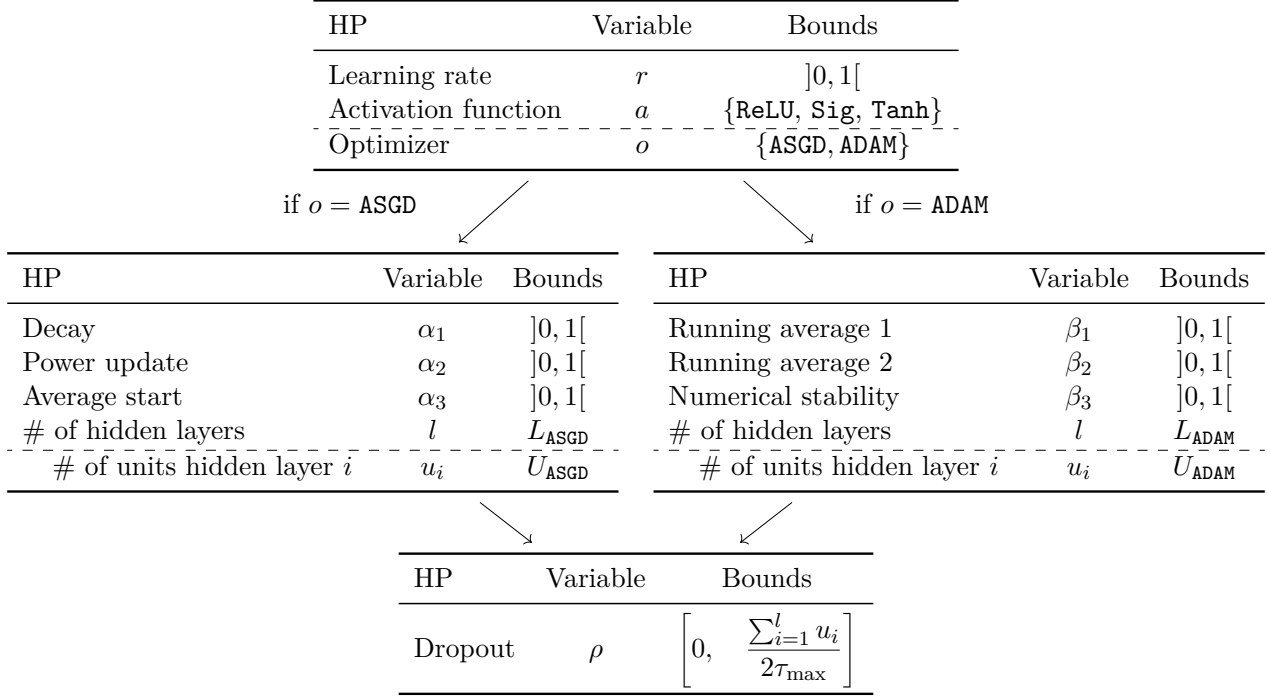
| HP | Variable | Bounds |
|---|---|---|
| Learning rate | $r$ | $]0,1[$ |
| Activation function | $a$ | $\{\texttt{ReLU}, \texttt{Sig}, \texttt{Tanh}\}$ |
| Optimizer | $o$ | $\{\texttt{ASGD}, \texttt{ADAM}\}$ |

if $o = \texttt{ASGD}$

if $o = \texttt{ADAM}$

| HP | Variable | Bounds |
|---|---|---|
| Decay | $\alpha_1$ | $]0,1[$ |
| Power update | $\alpha_2$ | $]0,1[$ |
| Average start | $\alpha_3$ | $]0,1[$ |
| # of hidden layers | $l$ | $L_{\texttt{ASGD}}$ |
| # of units hidden layer $i$ | $u_i$ | $U_{\texttt{ASGD}}$ |

| HP | Variable | Bounds |
|---|---|---|
| Running average 1 | $\beta_1$ | $]0,1[$ |
| Running average 2 | $\beta_2$ | $]0,1[$ |
| Numerical stability | $\beta_3$ | $]0,1[$ |
| # of hidden layers | $l$ | $L_{\texttt{ADAM}}$ |
| # of units hidden layer $i$ | $u_i$ | $U_{\texttt{ADAM}}$ |

| HP | Variable | Bounds |
|---|---|---|
| Dropout | $\rho$ | $\left[0, \quad \frac{\sum_{i=1}^{l} u_i}{2\tau_{\max}}\right]$ |